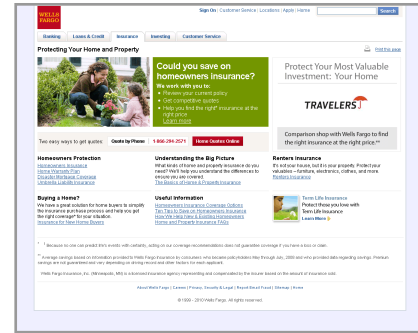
WELLS FARGO

Sign On | Customer Service | Locations | Apply | Home Search

Banking | Loans & Credit | Insurance | Investing | Customer Service

Protecting Your Home and Property

Print this page

Could you save on homeowners insurance?

We work with you to:
Preview your current policy
Get competitive quotes
Help you find the right¹ insurance at the right price
Learn more

Protect Your Most Valuable Investment: Your Home

TRAVELERS

Comparison shop with Wells Fargo to find the right insurance at the right price.**

Two easy ways to get quotes: Quote by Phone 1-866-294-2571 Home Quotes Online

Homeowners Protection
Homeowners Insurance
Home Warranty Plan
Disaster Mortgage Coverage
Umbrella Liability Insurance

Understanding the Big Picture
What kinds of home and property insurance do you need? We'll help you understand the differences to ensure you are covered.
The Basics of Home & Property Insurance

Renters Insurance
It's not your house, but it is your property. Protect your valuables – furniture, electronics, clothes, and more.
Renters Insurance

Buying a Home?
We have a great solution for home buyers to simplify the insurance purchase process and help you get the right coverage¹ for your situation.
Insurance for New Home Buyers

Useful Information
Homeowners Insurance Coverage Options
Ten Tips to Save on Homeowners Insurance
How We Help New & Existing Homeowners
Home and Property Insurance FAQs

Term Life Insurance
Protect those you love with Term Life Insurance
Learn More

¹ Because no one can predict life's events with certainty, acting on our coverage recommendations does not guarantee coverage if you have a loss or claim.

** Average savings based on information provided to Wells Fargo Insurance by consumers who became policyholders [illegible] savings are not guaranteed and vary depending on driving record and other factors for each applicant.

Wells Fargo Insurance, Inc. (Minneapolis, MN) is a licensed insurance agency representing and compensated by the insurer based on the amount of insurance sold.

About Wells Fargo | Careers | Privacy, Security & Legal | Report Email Fraud | Sitemap | Home

© 1999 - 2012 Wells Fargo. All rights reserved.